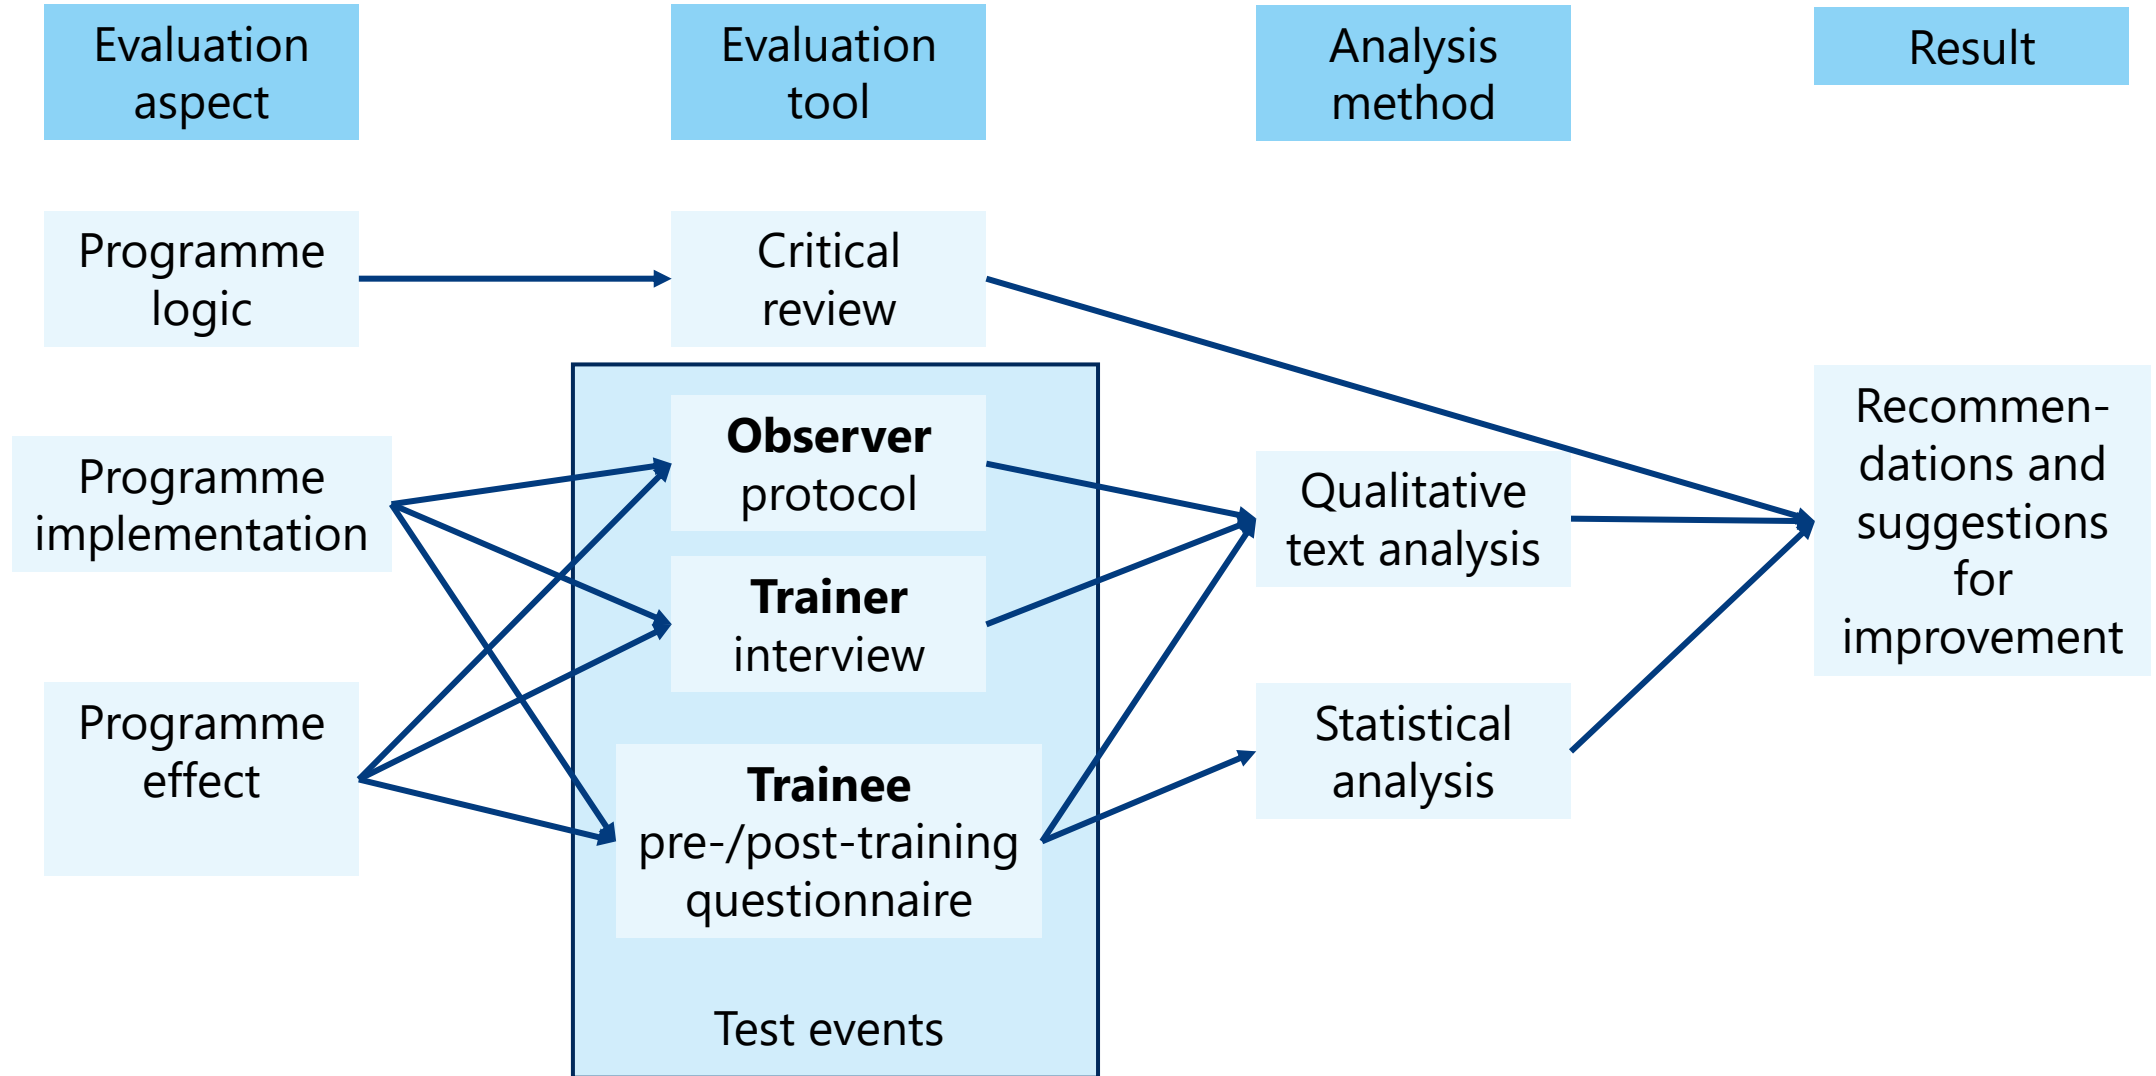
Evaluation aspect

Evaluation tool

Analysis method

Result

Programme logic

Critical review

Programme implementation

Programme effect

**Observer** protocol

**Trainer** interview

**Trainee** pre-/post-training questionnaire

Test events

Qualitative text analysis

Statistical analysis

Recommendations and suggestions for improvement